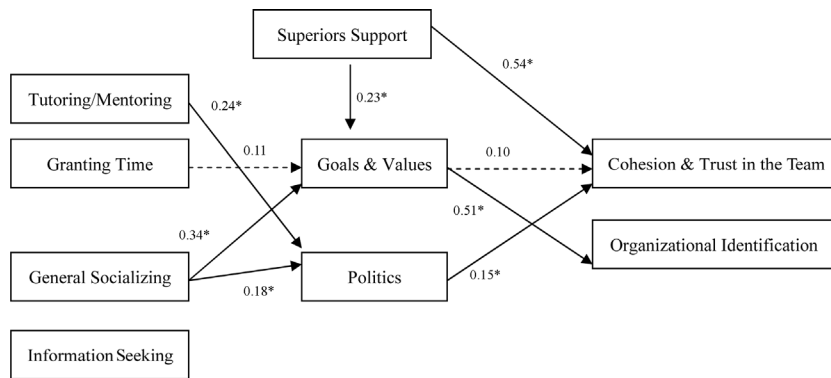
Superiors Support

Tutoring/Mentoring

0.24*

0.23*

0.54*

Granting Time

0.11

Goals & Values

0.10

Cohesion & Trust in the Team

0.51*

0.34*

Organizational Identification

General Socializing

Politics

0.18*

0.15*

Information Seeking